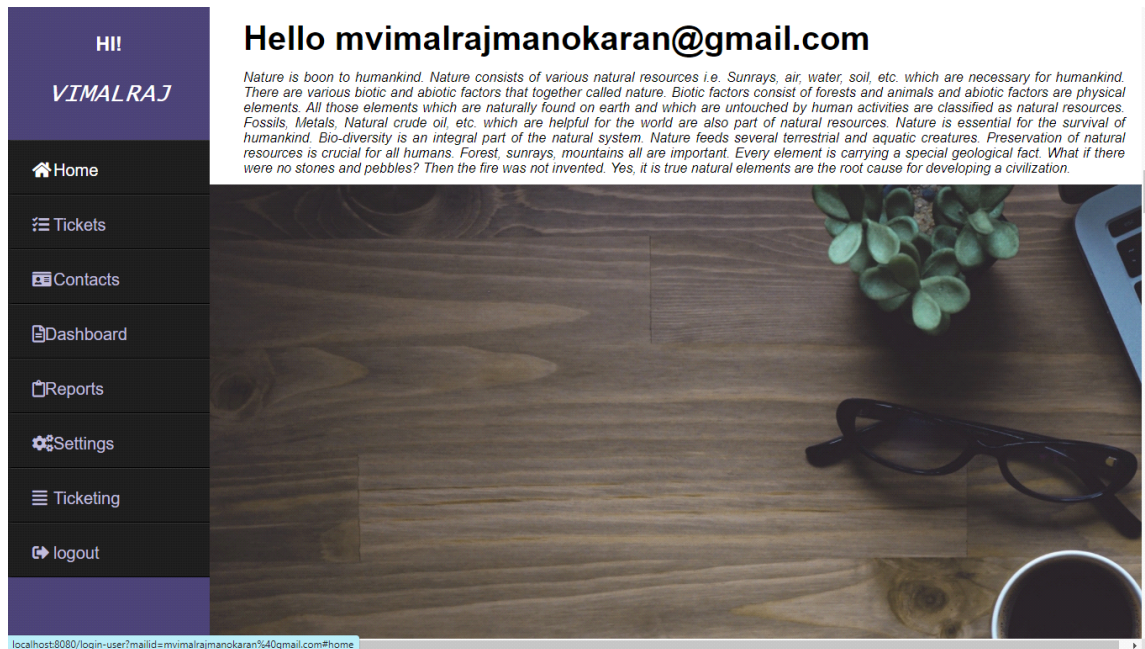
HI!

VIMALRAJ

Home

Tickets

Contacts

Dashboard

Reports

Settings

Ticketing

logout

Hello mvimalrajmanokaran@gmail.com

Nature is boon to humankind. Nature consists of various natural resources i.e. Sunrays, air, water, soil, etc. which are necessary for humankind. There are various biotic and abiotic factors that together called nature. Biotic factors consist of forests and animals and abiotic factors are physical elements. All those elements which are naturally found on earth and which are untouched by human activities are classified as natural resources. Fossils, Metals, Natural crude oil, etc. which are helpful for the world are also part of natural resources. Nature is essential for the survival of humankind. Bio-diversity is an integral part of the natural system. Nature feeds several terrestrial and aquatic creatures. Preservation of natural resources is crucial for all humans. Forest, sunrays, mountains all are important. Every element is carrying a special geological fact. What if there were no stones and pebbles? Then the fire was not invented. Yes, it is true natural elements are the root cause for developing a civilization.

localhost:8080/login-user?mailid=mvimalrajmanokaran%40gmail.com#home